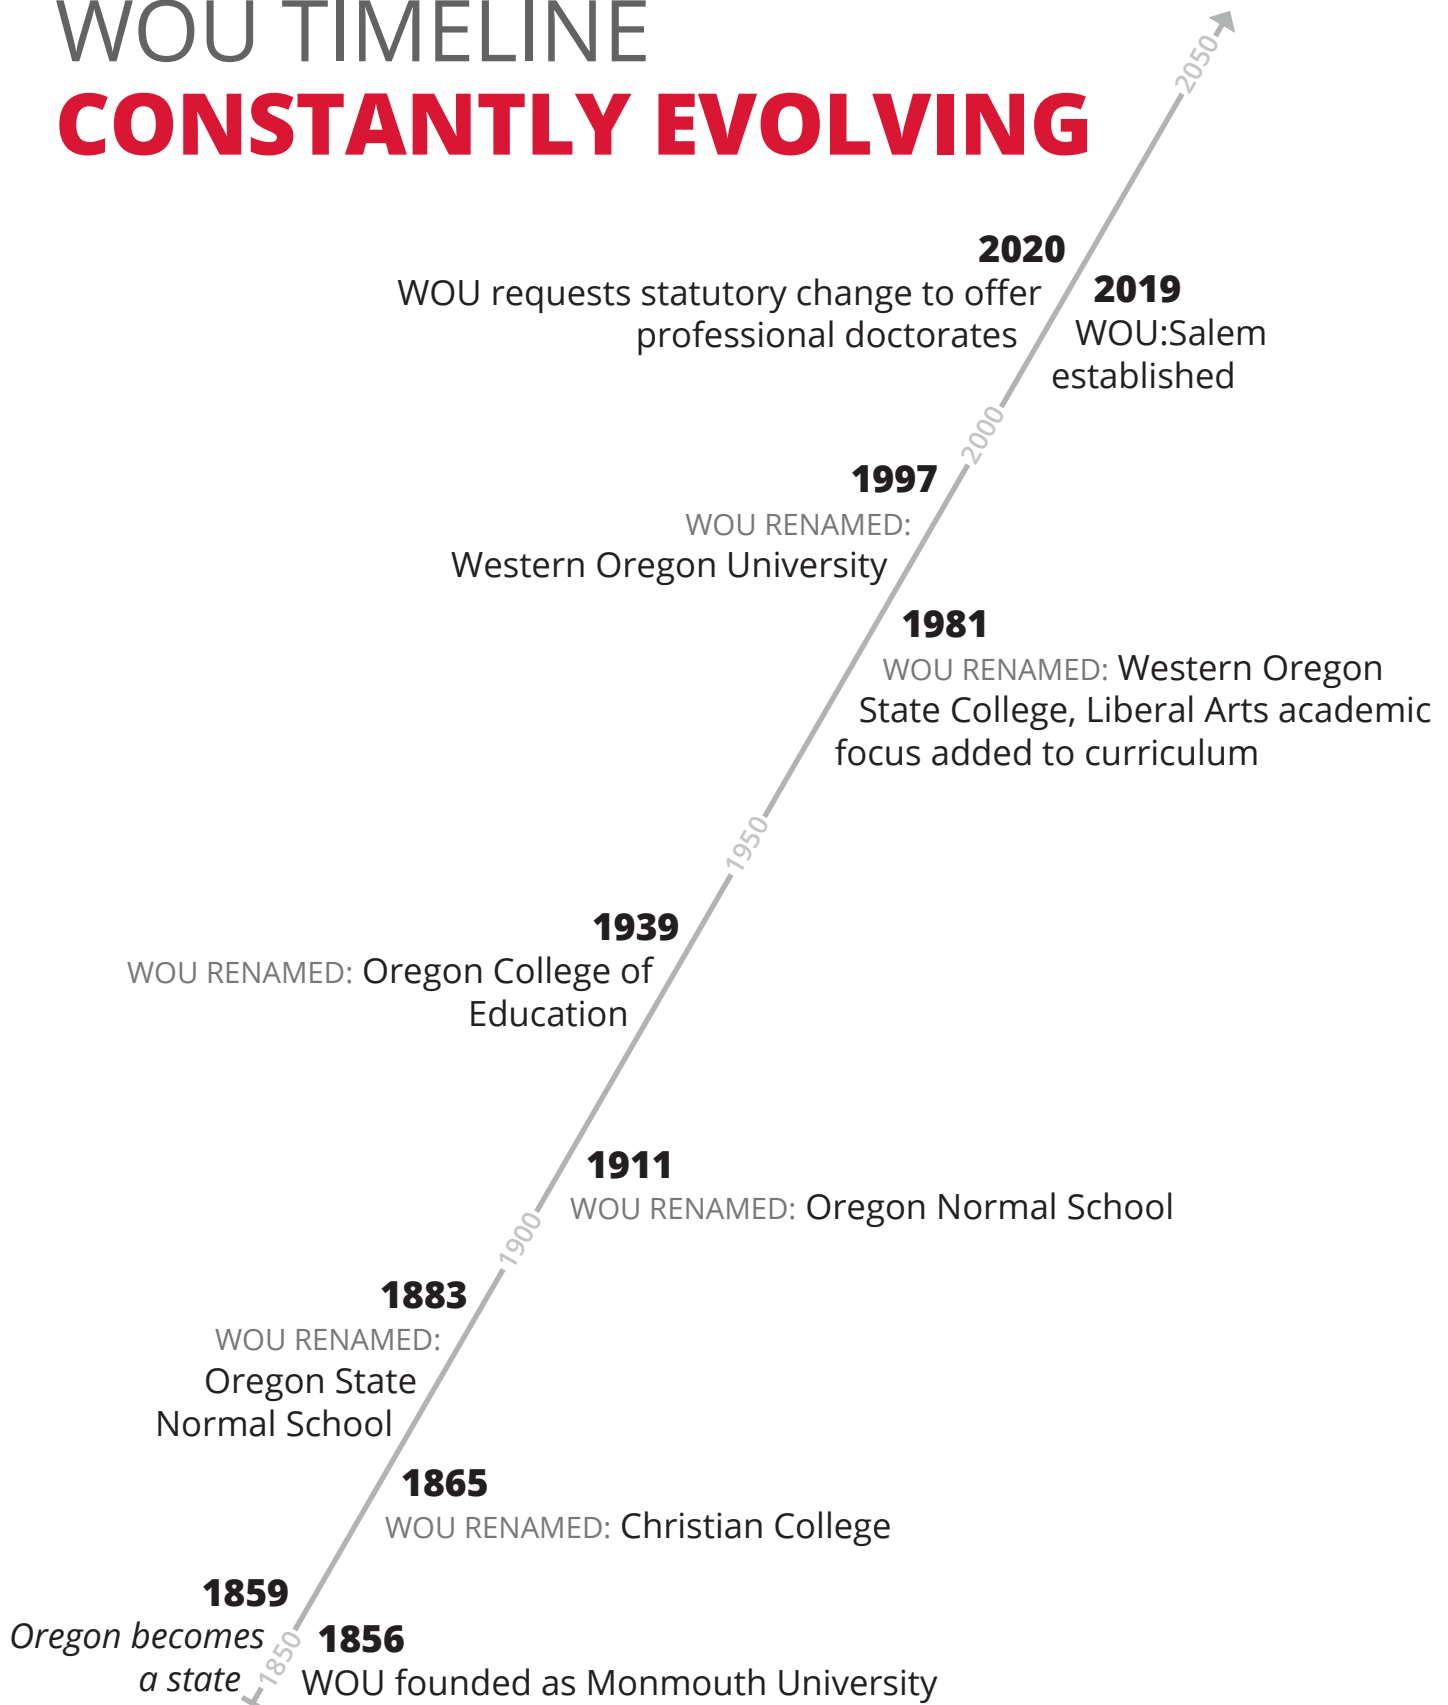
WOU TIMELINE
CONSTANTLY EVOLVING

2050

2020
WOU requests statutory change to offer professional doctorates

2019
WOU:Salem established

2000

1997
WOU RENAMED:
Western Oregon University

1981
WOU RENAMED: Western Oregon State College, Liberal Arts academic focus added to curriculum

1950

1939
WOU RENAMED: Oregon College of Education

1911
WOU RENAMED: Oregon Normal School

1900

1883
WOU RENAMED:
Oregon State Normal School

1865
WOU RENAMED: Christian College

1859
*Oregon becomes a state*

1850

1856
WOU founded as Monmouth University